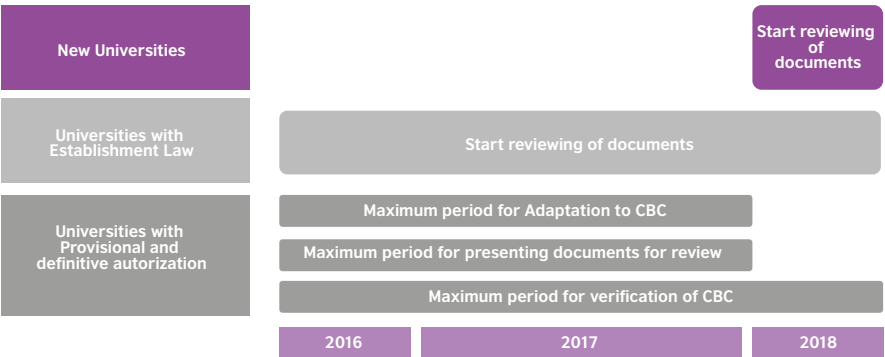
New Universities

Start reviewing of documents

Universities with Establishment Law

Start reviewing of documents

Universities with Provisional and definitive autorization

Maximum period for Adaptation to CBC

Maximum period for presenting documents for review

Maximum period for verification of CBC

2016

2017

2018